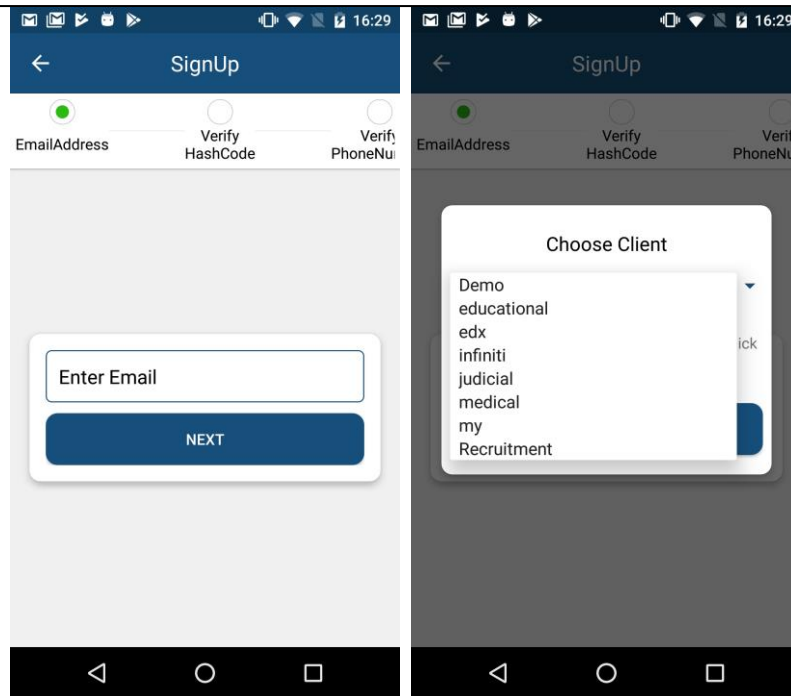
16:29

SignUp

EmailAddress
Verify HashCode
Verify PhoneNu

Enter Email

NEXT

16:29

SignUp

EmailAddress
Verify HashCode
Veri PhoneNu

Choose Client

Demo
educational
edx
infiniti
judicial
medical
my
Recruitment

ick